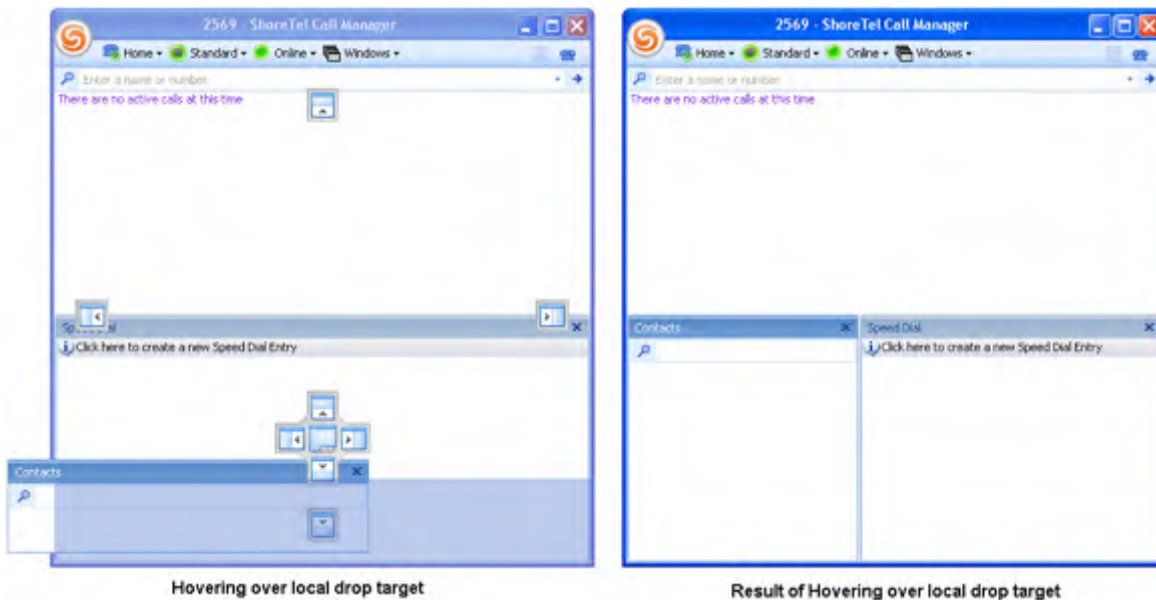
2569 - ShoreTel Call Manager

Home ▾ Standard ▾ Online ▾ Windows ▾

Enter a name or number

There are no active calls at this time

Sp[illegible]al

Click here to create a new Speed Dial Entry

Contacts

Hovering over local drop target

2569 - ShoreTel Call Manager

Home ▾ Standard ▾ Online ▾ Windows ▾

Enter a name or number

There are no active calls at this time

Contacts

Speed Dial

Click here to create a new Speed Dial Entry

Result of Hovering over local drop target